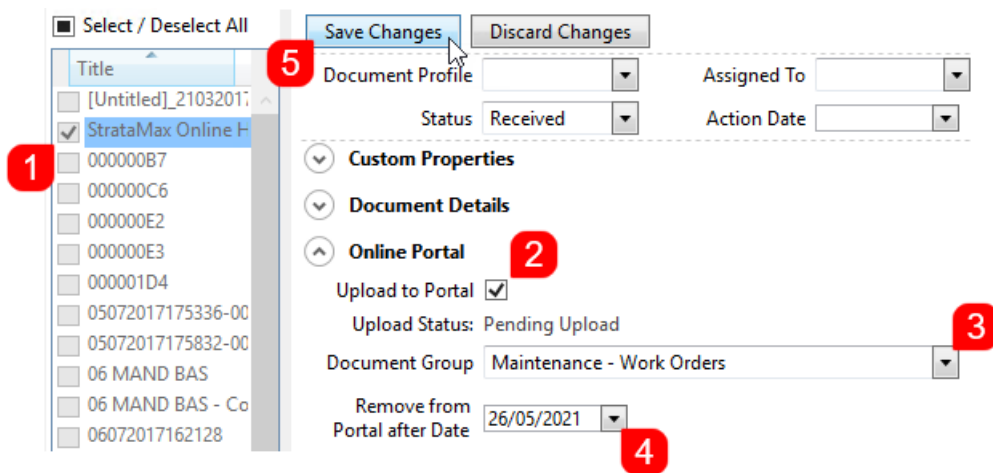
Select / Deselect All

Title

[Untitled]_21032017

StrataMax Online H

000000B7

000000C6

000000E2

000000E3

000001D4

05072017175336-00

05072017175832-00

06 MAND BAS

06 MAND BAS - Co

06072017162128

1

Save Changes

Discard Changes

5

Document Profile

Assigned To

Status Received

Action Date

Custom Properties

Document Details

Online Portal

2

Upload to Portal ✓

Upload Status: Pending Upload

3

Document Group Maintenance - Work Orders

Remove from Portal after Date 26/05/2021

4